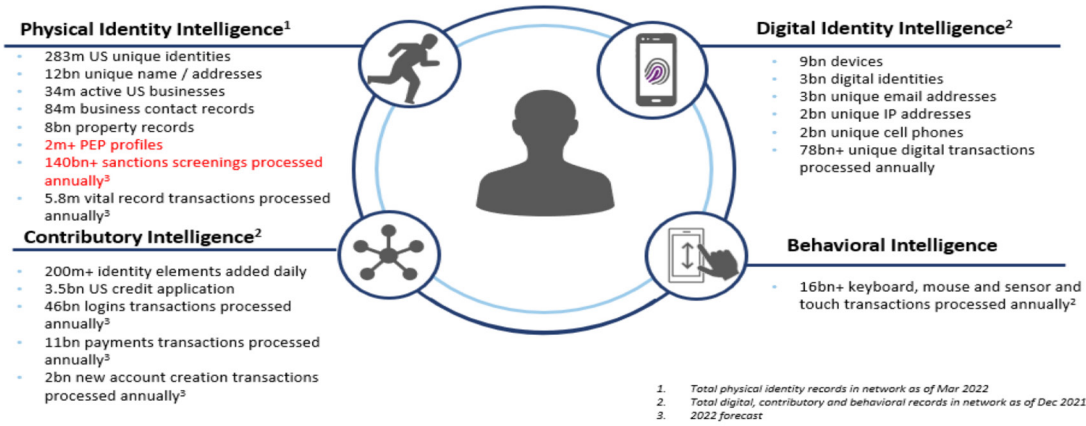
Physical Identity Intelligence$^1$

- 283m US unique identities
- 12bn unique name / addresses
- 34m active US businesses
- 84m business contact records
- 8bn property records
- 2m+ PEP profiles
- 140bn+ sanctions screenings processed annually$^3$
- 5.8m vital record transactions processed annually$^3$

Digital Identity Intelligence$^2$

- 9bn devices
- 3bn digital identities
- 3bn unique email addresses
- 2bn unique IP addresses
- 2bn unique cell phones
- 78bn+ unique digital transactions processed annually

Contributory Intelligence$^2$

- 200m+ identity elements added daily
- 3.5bn US credit application
- 46bn logins transactions processed annually$^3$
- 11bn payments transactions processed annually$^3$
- 2bn new account creation transactions processed annually$^3$

Behavioral Intelligence

- 16bn+ keyboard, mouse and sensor and touch transactions processed annually$^2$

1. Total physical identity records in network as of Mar 2022
2. Total digital, contributory and behavioral records in network as of Dec 2021
3. 2022 forecast